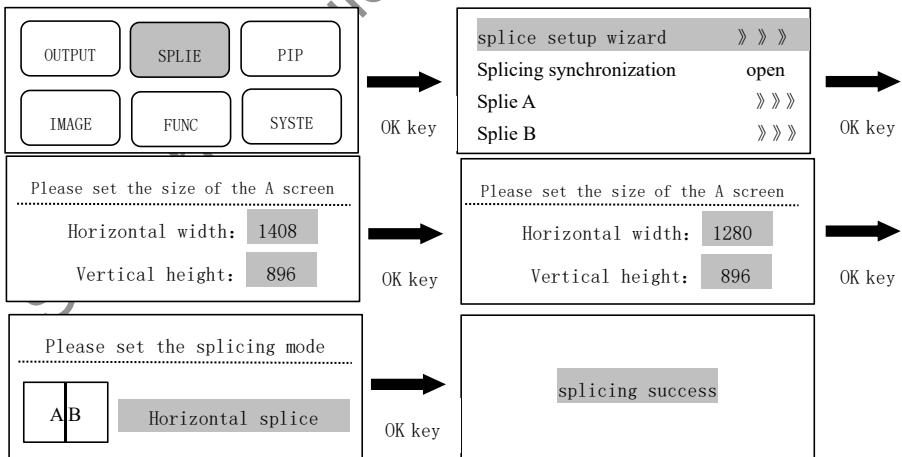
OUTPUT
SPLIE
PIP
IMAGE
FUNC
SYSTE

OK key

splice setup wizard 》》》
Splicing synchronization open
Splie A 》》》
Splie B 》》》

OK key

Please set the size of the A screen
Horizontal width: 1408
Vertical height: 896

OK key

Please set the size of the A screen
Horizontal width: 1280
Vertical height: 896

OK key

Please set the splicing mode
A B
Horizontal splice

OK key

splicing success